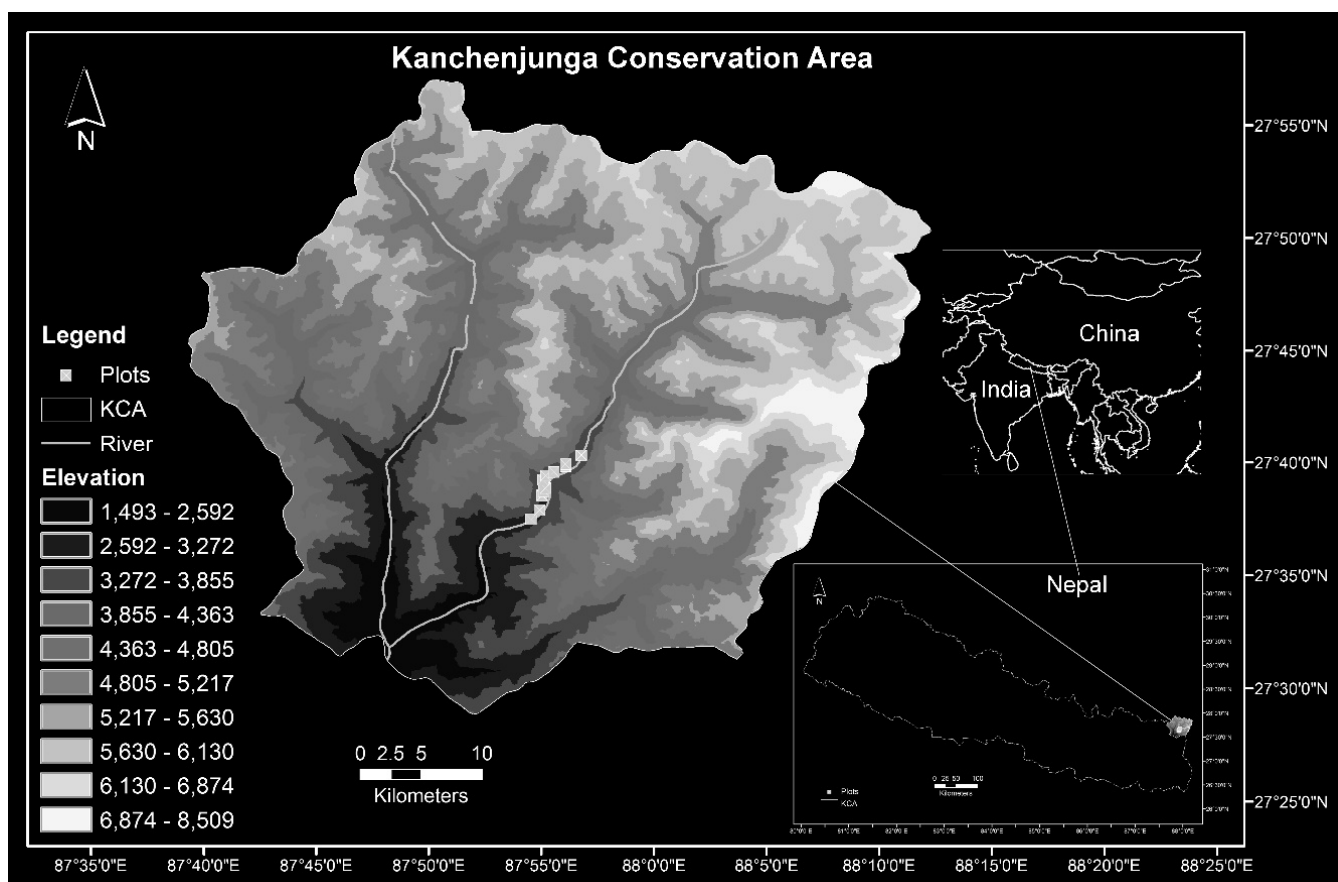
Kanchenjunga Conservation Area

N

Legend
Plots
KCA
River
Elevation
1,493 - 2,592
2,592 - 3,272
3,272 - 3,855
3,855 - 4,363
4,363 - 4,805
4,805 - 5,217
5,217 - 5,630
5,630 - 6,130
6,130 - 6,874
6,874 - 8,509

0 2.5 5 10
Kilometers

China
India
Nepal

N
Plots
KCA
0 25 50 100
Kilometers
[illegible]

27°55'0"N
27°50'0"N
27°45'0"N
27°40'0"N
27°35'0"N
27°30'0"N
27°25'0"N

87°35'0"E 87°40'0"E 87°45'0"E 87°50'0"E 87°55'0"E 88°0'0"E 88°5'0"E 88°10'0"E 88°15'0"E 88°20'0"E 88°25'0"E